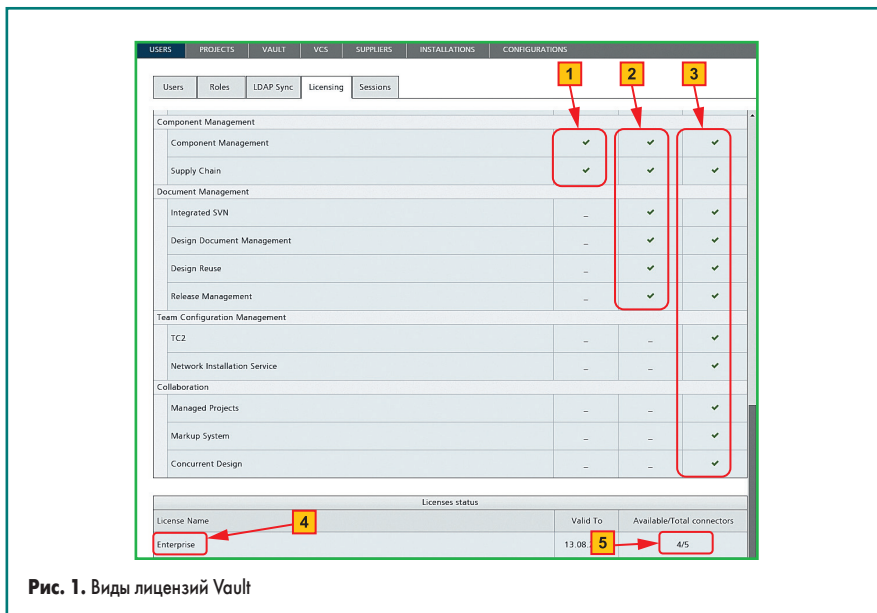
USERS PROJECTS VAULT VCS SUPPLIERS INSTALLATIONS CONFIGURATIONS

Users Roles LDAP Sync Licensing Sessions

1 2 3

| | 1 | 2 | 3 |
|---|---|---|---|
| Component Management | | | |
| Component Management | ✔ | ✔ | ✔ |
| Supply Chain | ✔ | ✔ | ✔ |
| Document Management | | | |
| Integrated SVN | _ | ✔ | ✔ |
| Design Document Management | _ | ✔ | ✔ |
| Design Reuse | _ | ✔ | ✔ |
| Release Management | _ | ✔ | ✔ |
| Team Configuration Management | | | |
| TC2 | _ | _ | ✔ |
| Network Installation Service | _ | _ | ✔ |
| Collaboration | | | |
| Managed Projects | _ | _ | ✔ |
| Markup System | _ | _ | ✔ |
| Concurrent Design | _ | _ | ✔ |

Licenses status

| License Name | Valid To | Available/Total connectors |
|---|---|---|
| Enterprise | 13.08.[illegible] | 4/5 |

4 5

Рис. 1. Виды лицензий Vault